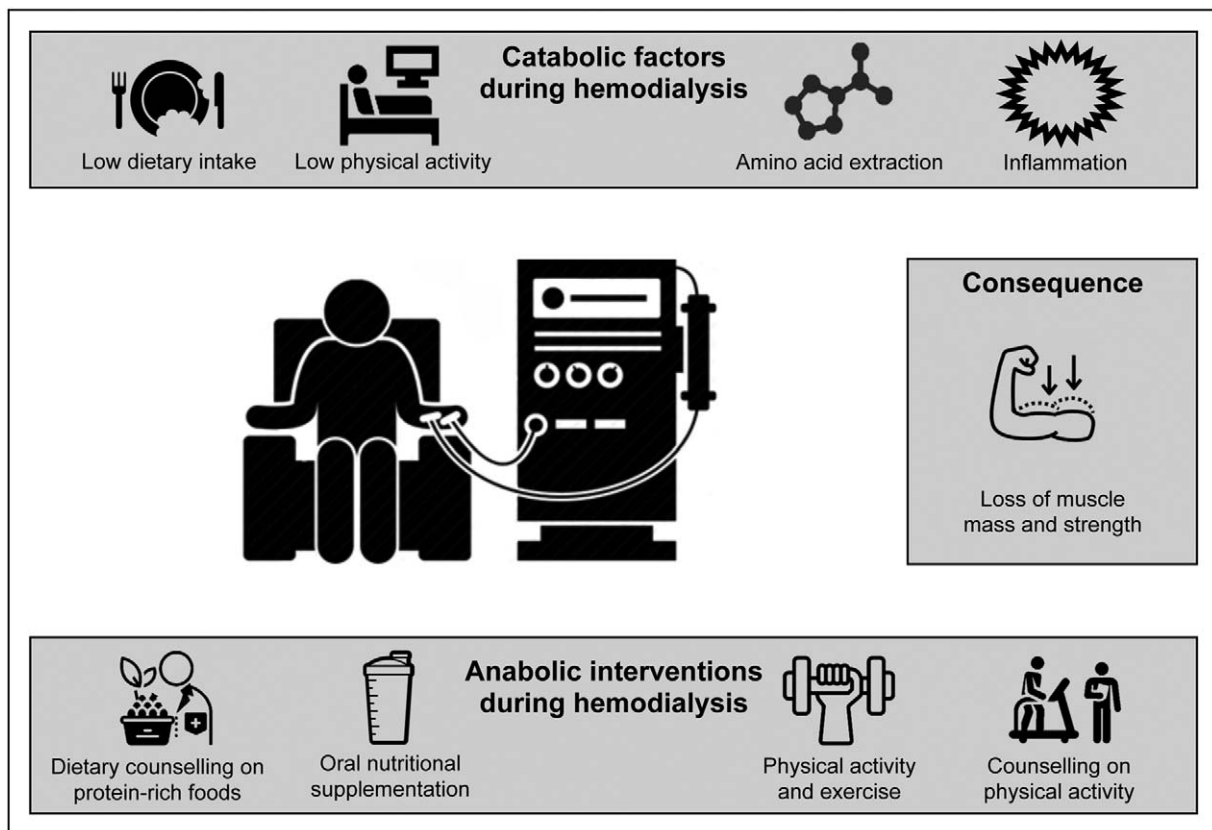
Catabolic factors during hemodialysis

Low dietary intake

Low physical activity

Amino acid extraction

Inflammation

Consequence

Loss of muscle mass and strength

Anabolic interventions during hemodialysis

Dietary counselling on protein-rich foods

Oral nutritional supplementation

Physical activity and exercise

Counselling on physical activity